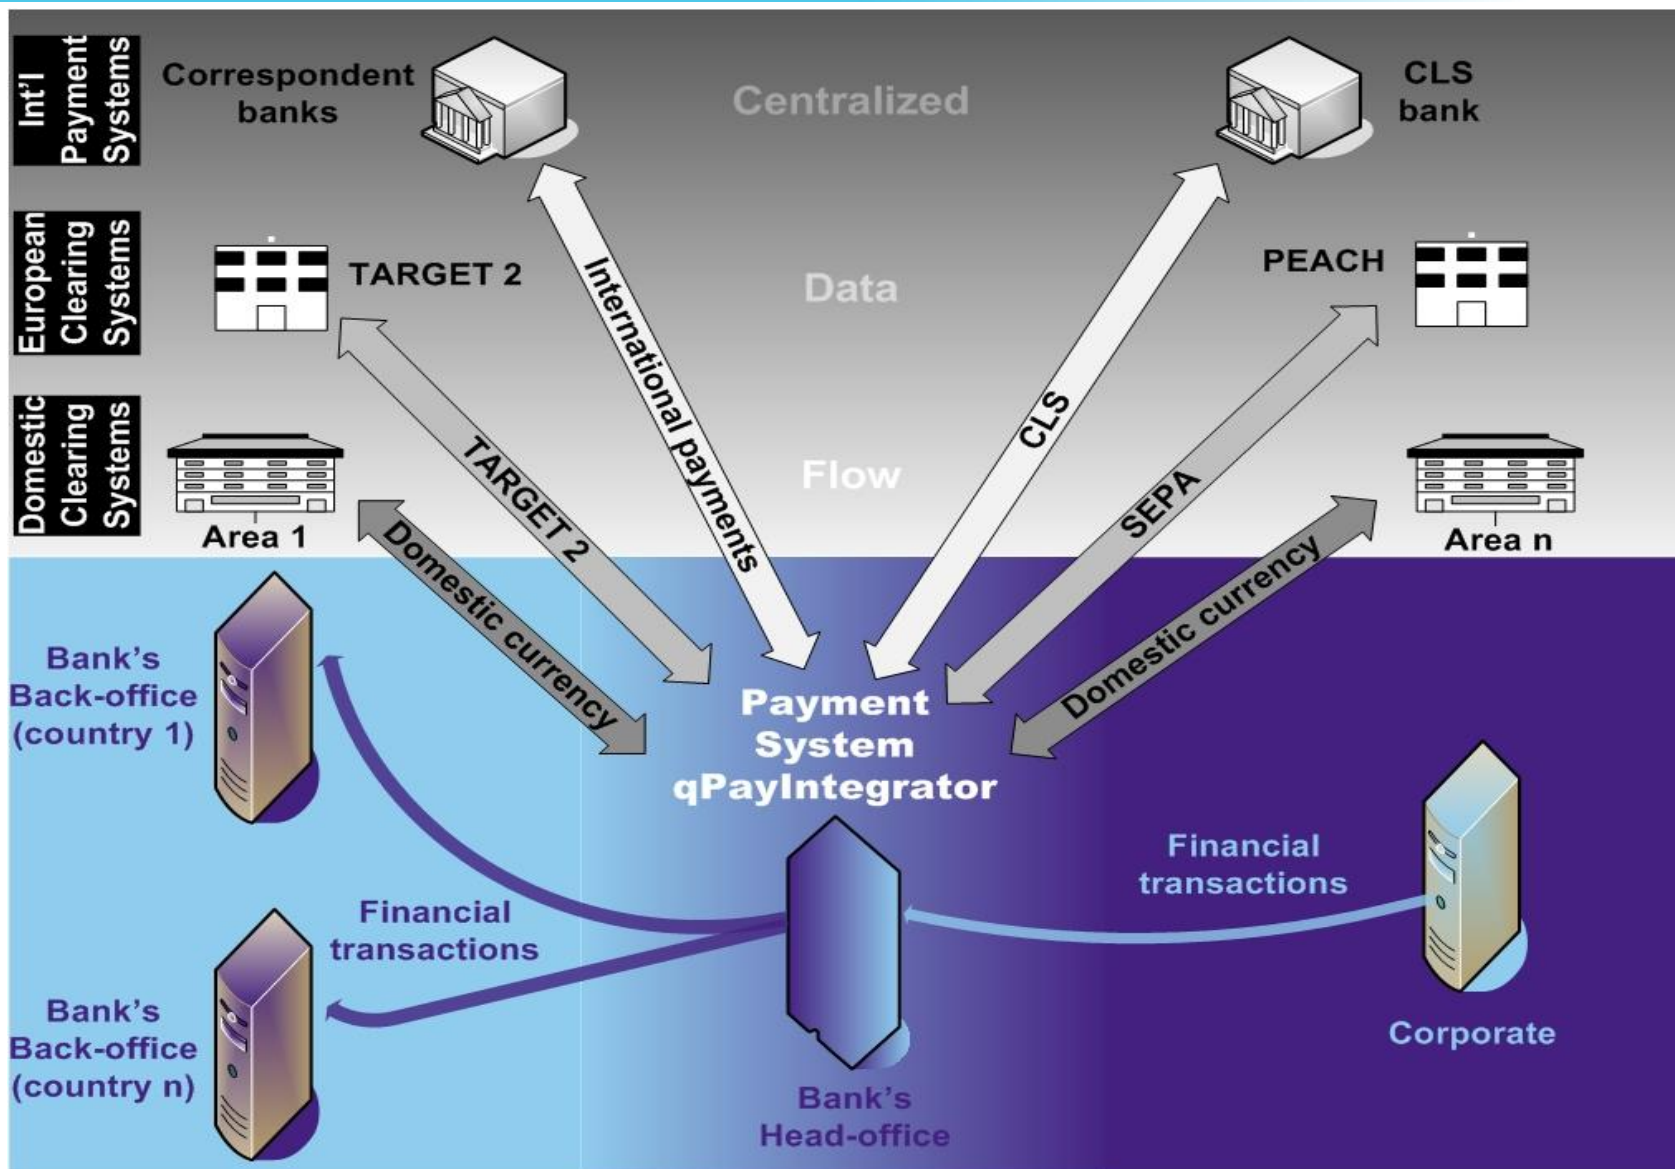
Int'l Payment Systems

Correspondent banks

Centralized

CLS bank

European Clearing Systems

TARGET 2

Data

PEACH

Domestic Clearing Systems

Area 1

Flow

Area n

International payments

TARGET 2

Domestic currency

CLS

SEPA

Domestic currency

Bank's Back-office (country 1)

Payment System qPayIntegrator

Financial transactions

Financial transactions

Bank's Back-office (country n)

Corporate

Bank's Head-office